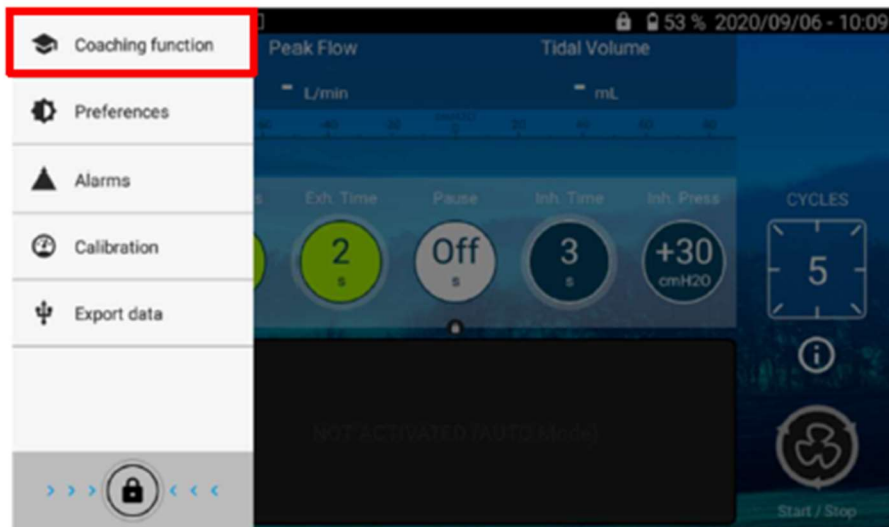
Coaching function

Preferences

Alarms

Calibration

Export data

› › ›   ‹ ‹ ‹

53 % 2020/09/06 - 10:09

Peak Flow

- L/min

Tidal Volume

- mL

Exh. Time

2

s

Pause

Off

s

Inh. Time

3

s

Inh. Press

+30

cmH20

CYCLES

5

NOT ACTIVATED (AUTO Mode)

Start / Stop